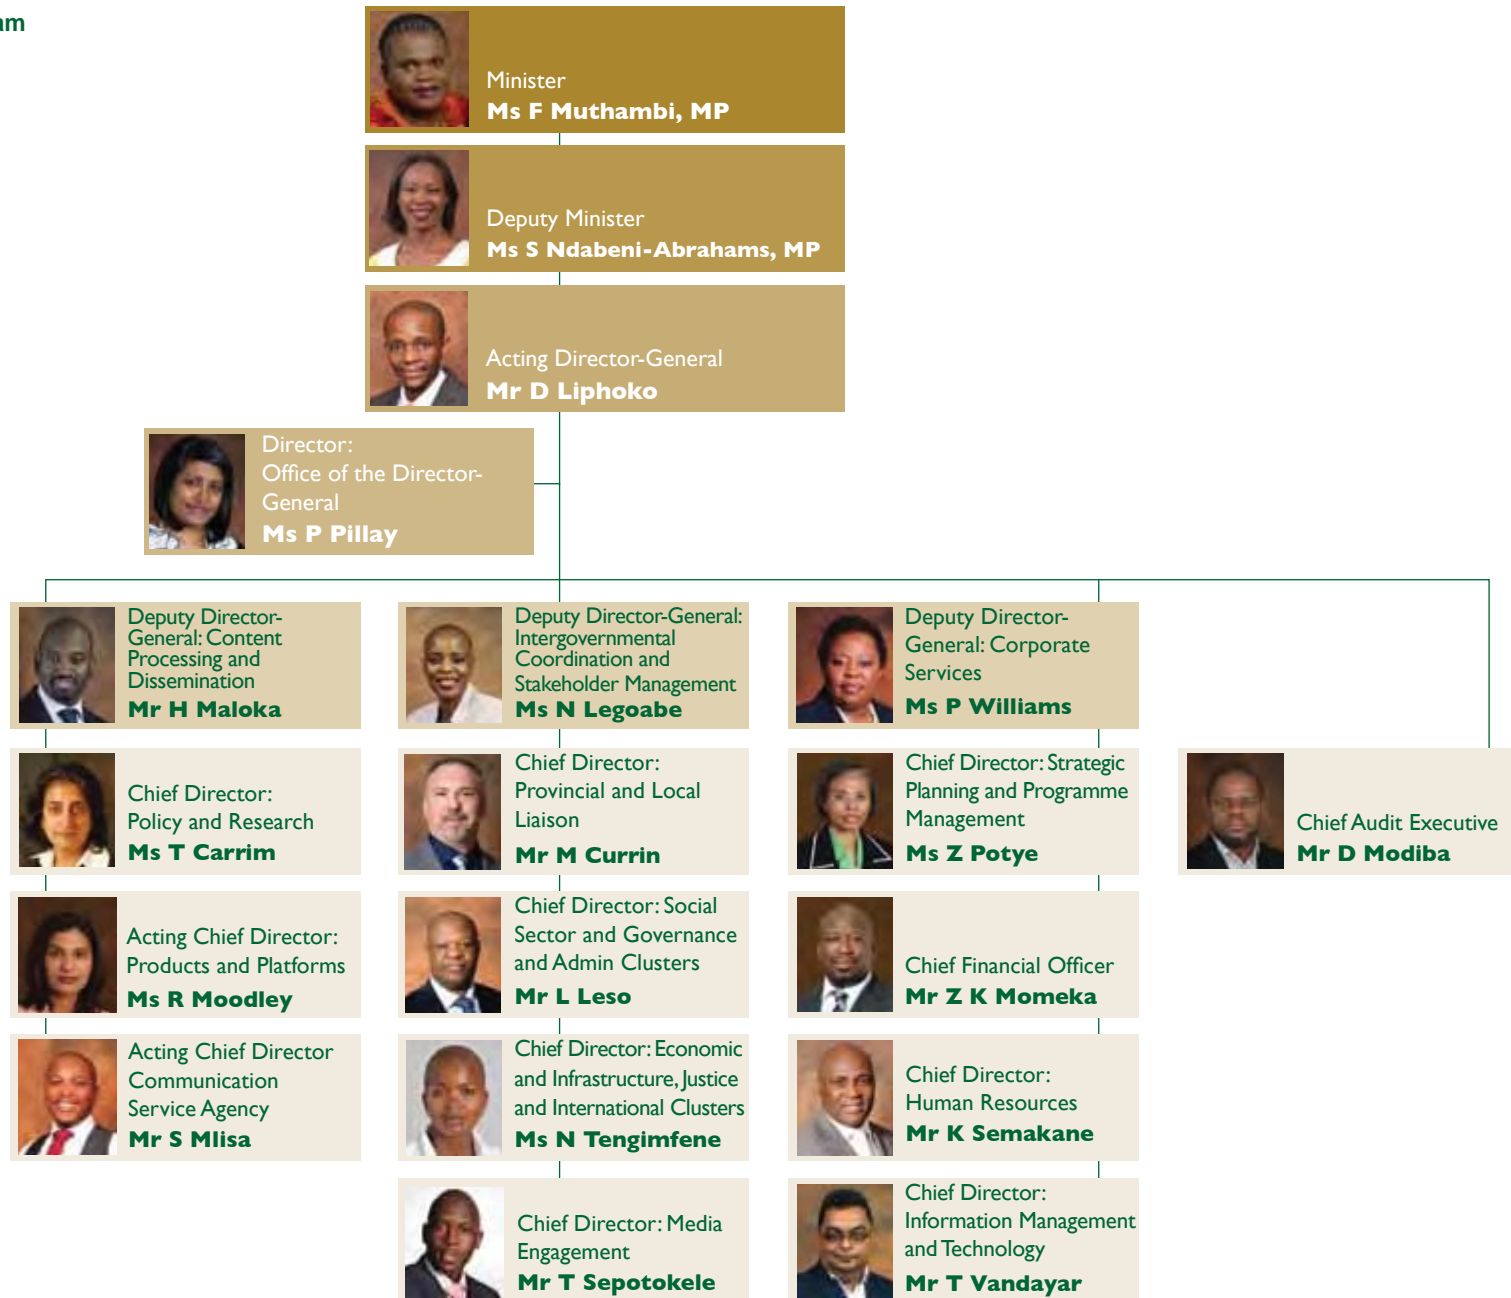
am

Minister
**Ms F Muthambi, MP**

Deputy Minister
**Ms S Ndabeni-Abrahams, MP**

Acting Director-General
**Mr D Liphoko**

Director: Office of the Director-General
**Ms P Pillay**

Deputy Director-General: Content Processing and Dissemination
**Mr H Maloka**

Chief Director: Policy and Research
**Ms T Carrim**

Acting Chief Director: Products and Platforms
**Ms R Moodley**

Acting Chief Director Communication Service Agency
**Mr S Mlisa**

Deputy Director-General: Intergovernmental Coordination and Stakeholder Management
**Ms N Legoabe**

Chief Director: Provincial and Local Liaison
**Mr M Currin**

Chief Director: Social Sector and Governance and Admin Clusters
**Mr L Leso**

Chief Director: Economic and Infrastructure, Justice and International Clusters
**Ms N Tengimfene**

Chief Director: Media Engagement
**Mr T Sepotokele**

Deputy Director-General: Corporate Services
**Ms P Williams**

Chief Director: Strategic Planning and Programme Management
**Ms Z Potye**

Chief Financial Officer
**Mr Z K Momeka**

Chief Director: Human Resources
**Mr K Semakane**

Chief Director: Information Management and Technology
**Mr T Vandayar**

Chief Audit Executive
**Mr D Modiba**